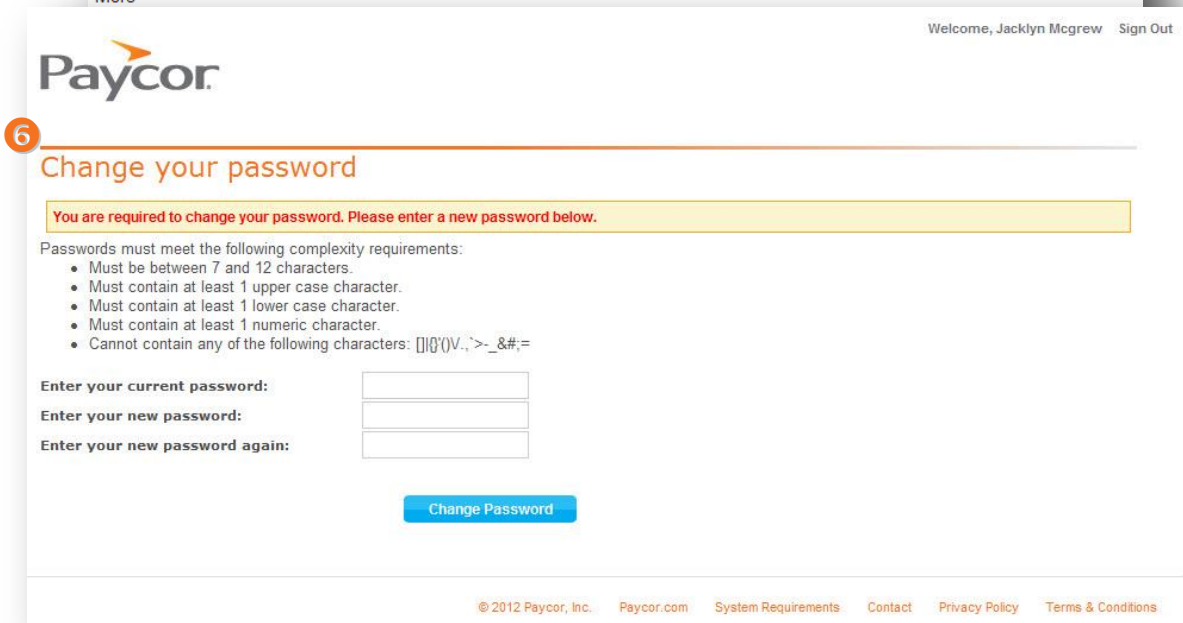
More

Welcome, Jacklyn Mcgrew Sign Out

Paycor

6

Change your password

You are required to change your password. Please enter a new password below.

Passwords must meet the following complexity requirements:
- Must be between 7 and 12 characters.
- Must contain at least 1 upper case character.
- Must contain at least 1 lower case character.
- Must contain at least 1 numeric character.
- Cannot contain any of the following characters: []|{}'()\/.,`>-_&#;=

Enter your current password:
Enter your new password:
Enter your new password again:

Change Password

© 2012 Paycor, Inc. Paycor.com System Requirements Contact Privacy Policy Terms & Conditions